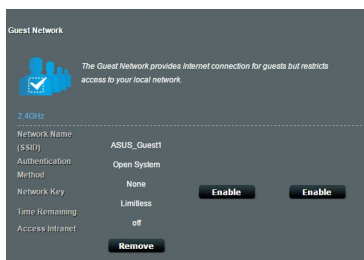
Guest Network

The Guest Network provides Internet connection for guests but restricts access to your local network.

2.4GHz

| | | | |
|---|---|---|---|
| Network Name (SSID) | ASUS_Guest1 | | |
| Authentication Method | Open System | | |
| Network Key | None | Enable | Enable |
| Time Remaining | Limitless | | |
| Access Intranet | off | | |
| | Remove | | |